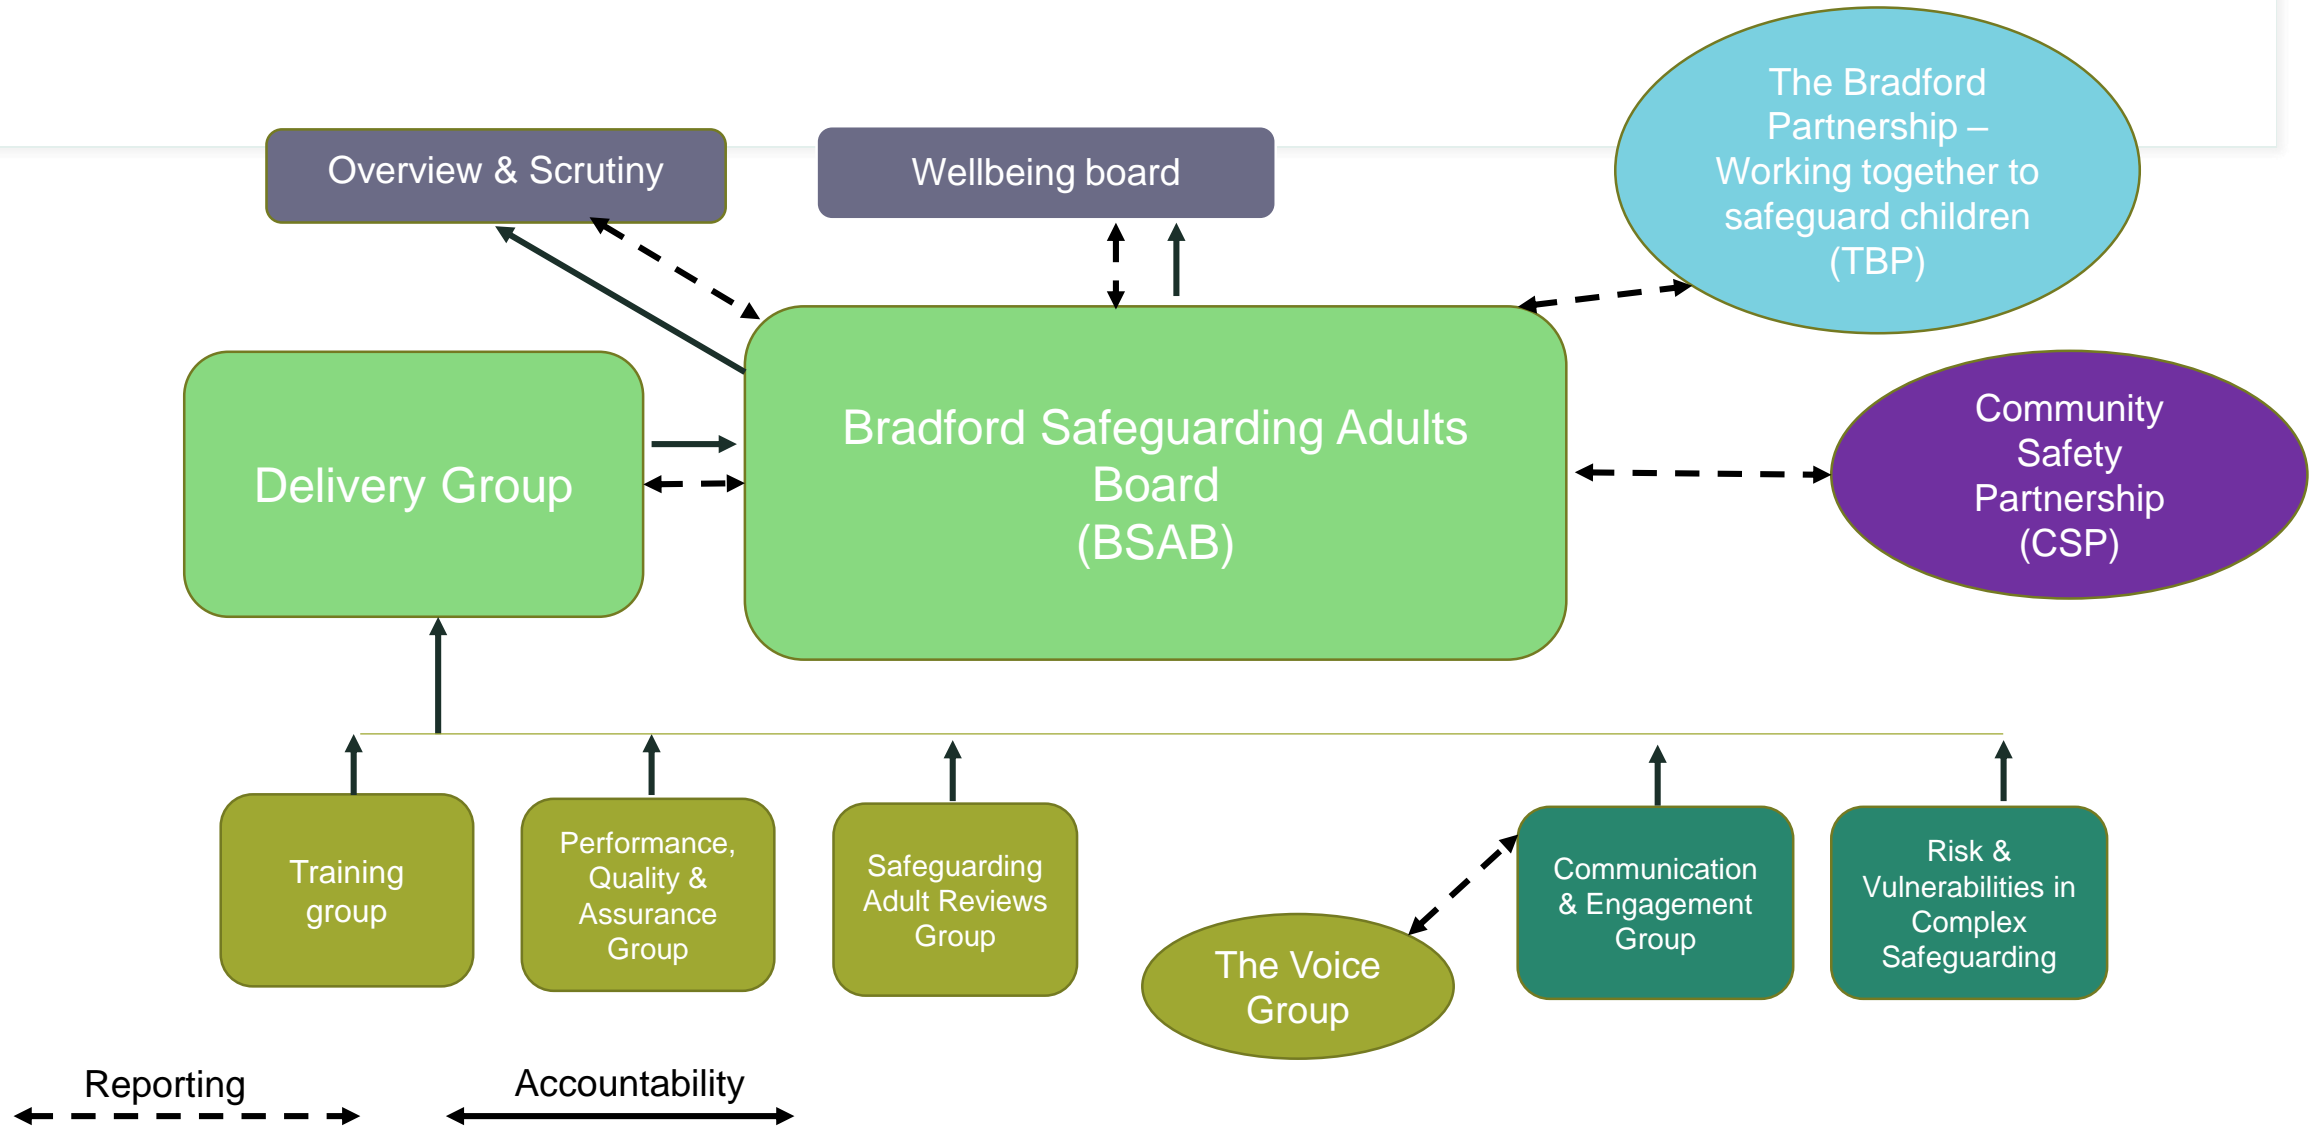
Overview & Scrutiny

Wellbeing board

The Bradford Partnership – Working together to safeguard children (TBP)

Delivery Group

Bradford Safeguarding Adults Board (BSAB)

Community Safety Partnership (CSP)

Training group

Performance, Quality & Assurance Group

Safeguarding Adult Reviews Group

The Voice Group

Communication & Engagement Group

Risk & Vulnerabilities in Complex Safeguarding

Reporting

Accountability